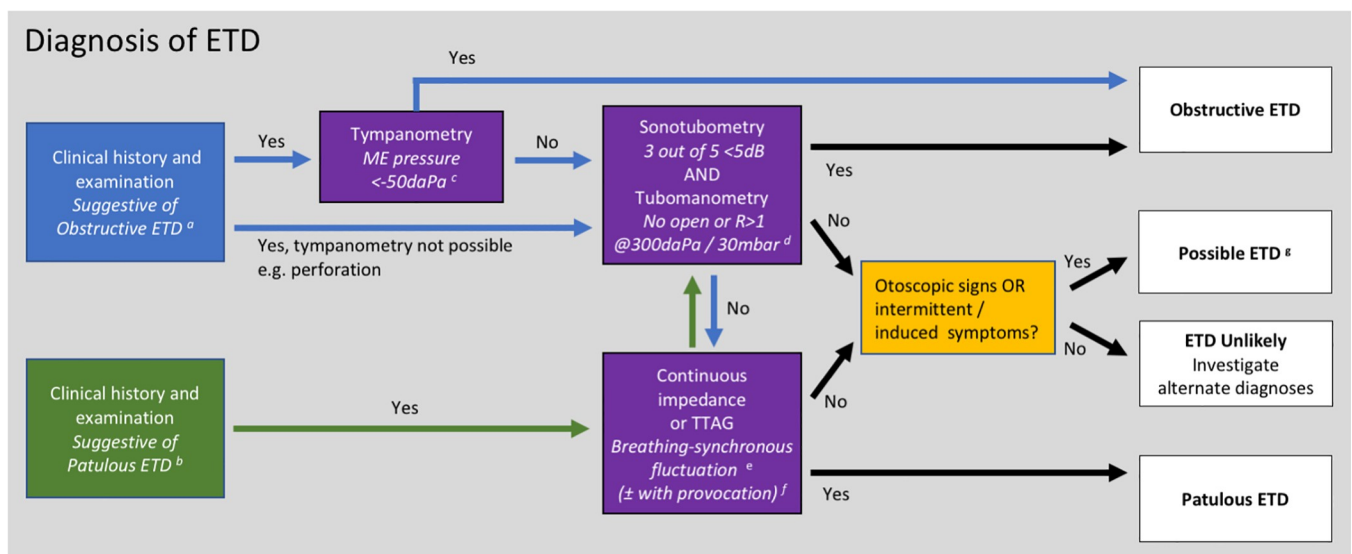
Diagnosis of ETD

Yes

Clinical history and examination *Suggestive of Obstructive ETD* $^{a}$

Yes

Tympanometry *ME pressure <-50daPa* $^{c}$

No

Sonotubometry *3 out of 5 <5dB* AND Tubomanometry *No open or R>1 @300daPa / 30mbar* $^{d}$

Yes, tympanometry not possible e.g. perforation

Obstructive ETD

Yes

No

Otoscopic signs OR intermittent / induced symptoms?

Yes

Possible ETD $^{g}$

No

ETD Unlikely
Investigate alternate diagnoses

No

Clinical history and examination *Suggestive of Patulous ETD* $^{b}$

Yes

Continuous impedance or TTAG *Breathing-synchronous fluctuation* $^{e}$ *(± with provocation)* $^{f}$

No

Yes

Patulous ETD